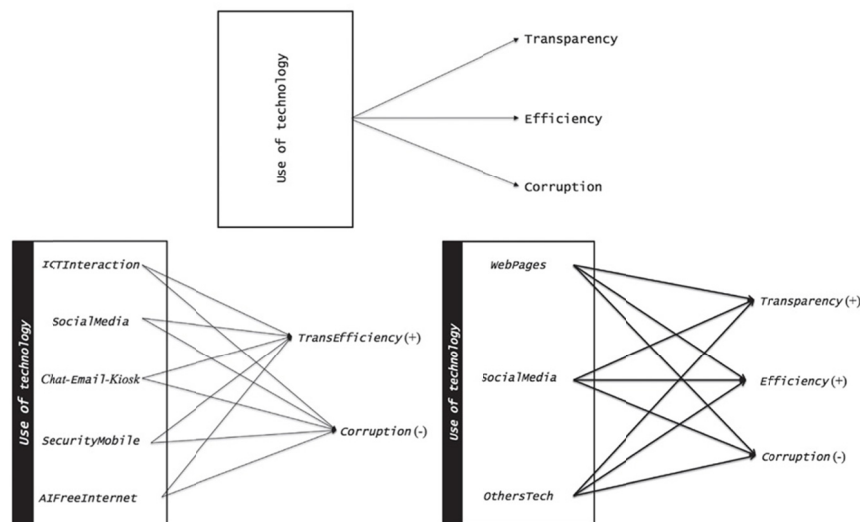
Use of technology

Transparency

Efficiency

Corruption

Use of technology

ICTInteraction

SocialMedia

Chat-Email-Kiosk

SecurityMobile

AIFreeInternet

TransEfficiency(+)

Corruption(-)

Use of technology

WebPages

SocialMedia

OthersTech

Transparency(+)

Efficiency(+)

Corruption(-)